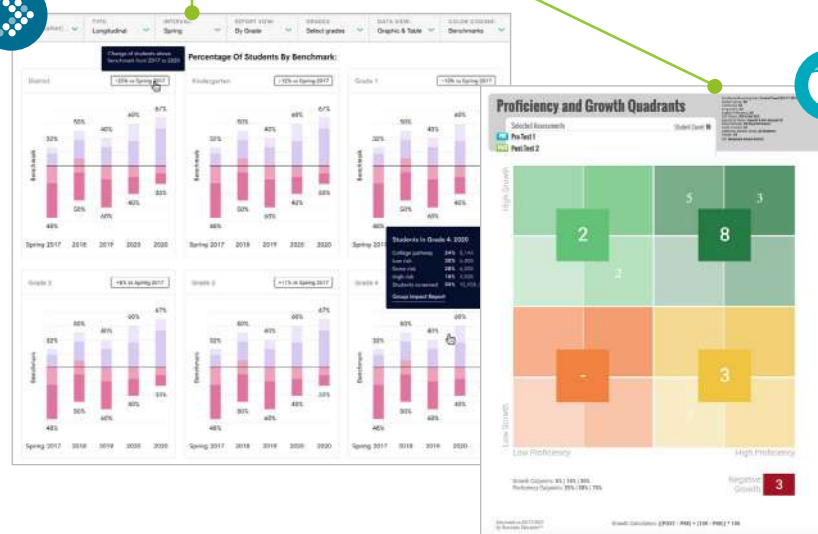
TYPE Longitudinal
INTERVAL Spring
REPORT VIEW By Grade
GRADES Select grades
DATA VIEW Graphic & Table
COLOR CODING Benchmarks

Change of students above benchmark from 2017 to 2020

Percentage Of Students By Benchmark:

District +22% vs Spring 2017
Kindergarten +12% vs Spring 2017
Grade 1 +10% vs Spring 2017

Benchmark

32% 50% 46% 60% 67%
48% 52% 60% 40% 33%
Spring 2017 2018 2019 2020 2020

32% 50% 43% 60% 67%
50% 40% 42% 33%
Spring 2017 2018 2019 2020 2020

32% 50% 43% 60%
52% 60% 40%
Spring 2017 2018 2019

Students in Grade 4: 2020
College pathway 24%
Low risk 28%
Some risk 28%
High risk 18%
Students screened 24%
Group Impact Report

Grade 2 +6% vs Spring 2017
Grade 3 +11% vs Spring 2017
Grade 4

32% 50% 46% 60% 67%
48% 50% 60% 40% 33%
Spring 2017 2018 2019 2020 2020

32% 50% 46% 60% 67%
48% 50% 60% 40% 33%
Spring 2017 2018 2019 2020 2020

32% 50% 46% 60%
46% 50% 60% 40%
Spring 2017 2018 2019 2020 2020

Proficiency and Growth Quadrants
Selected Assessments
Student Count
Pre Test 1
Post Test 2

High Growth
Low Growth
Low Proficiency
High Proficiency

2
2
5
3
8
-
3

Negative Growth
3

Growth Cutpoints: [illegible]
Proficiency Cutpoints: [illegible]
Growth Calculation: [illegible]